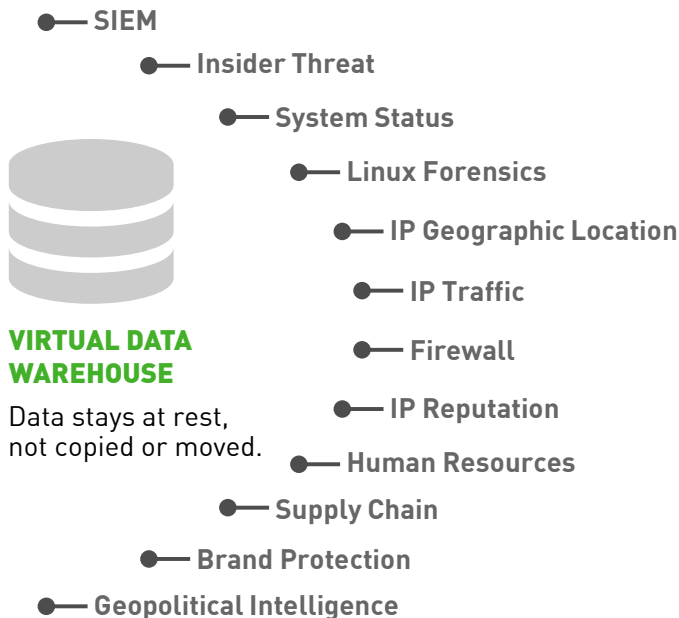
SIEM

Insider Threat

System Status

Linux Forensics

IP Geographic Location

IP Traffic

Firewall

IP Reputation

Human Resources

Supply Chain

Brand Protection

Geopolitical Intelligence

VIRTUAL DATA WAREHOUSE

Data stays at rest, not copied or moved.